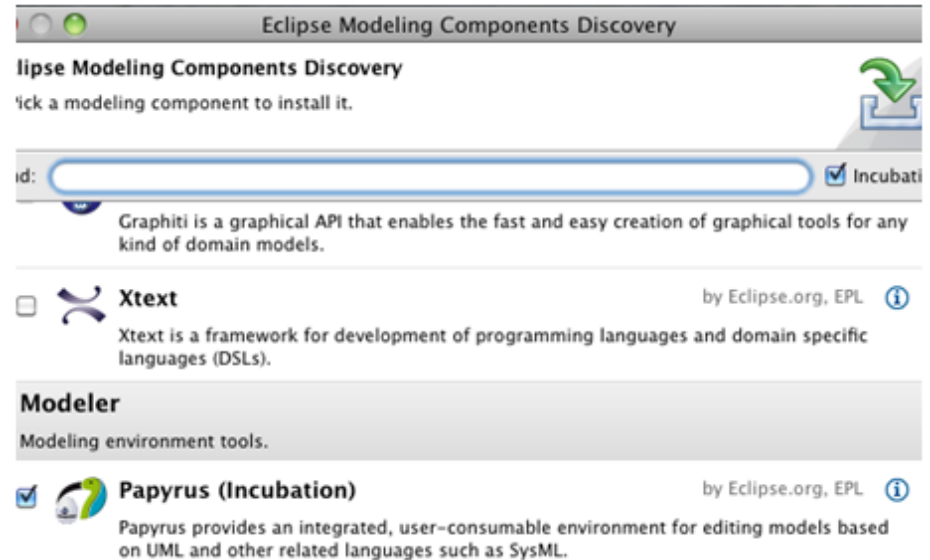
Eclipse Modeling Components Discovery

lipse Modeling Components Discovery
'ick a modeling component to install it.

d:

Incubati

Graphiti is a graphical API that enables the fast and easy creation of graphical tools for any kind of domain models.

Xtext

by Eclipse.org, EPL

Xtext is a framework for development of programming languages and domain specific languages (DSLs).

Modeler

Modeling environment tools.

Papyrus (Incubation)

by Eclipse.org, EPL

Papyrus provides an integrated, user-consumable environment for editing models based on UML and other related languages such as SysML.